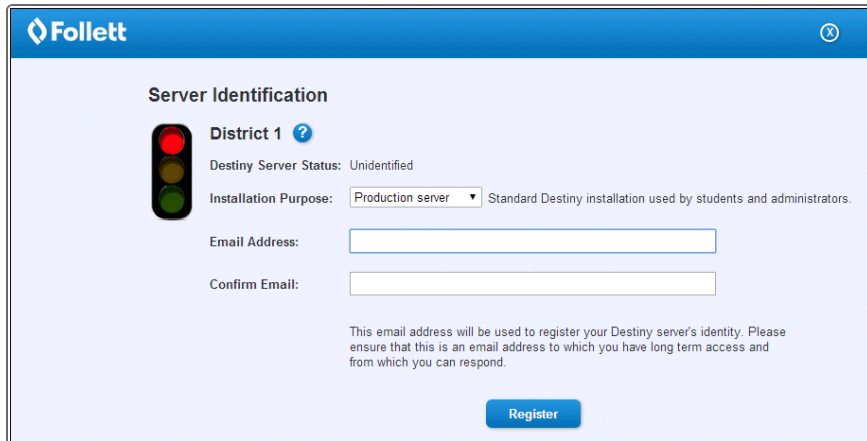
Follett

Server Identification

District 1

Destiny Server Status: Unidentified

Installation Purpose: Production server Standard Destiny installation used by students and administrators.

Email Address:

Confirm Email:

This email address will be used to register your Destiny server's identity. Please ensure that this is an email address to which you have long term access and from which you can respond.

Register